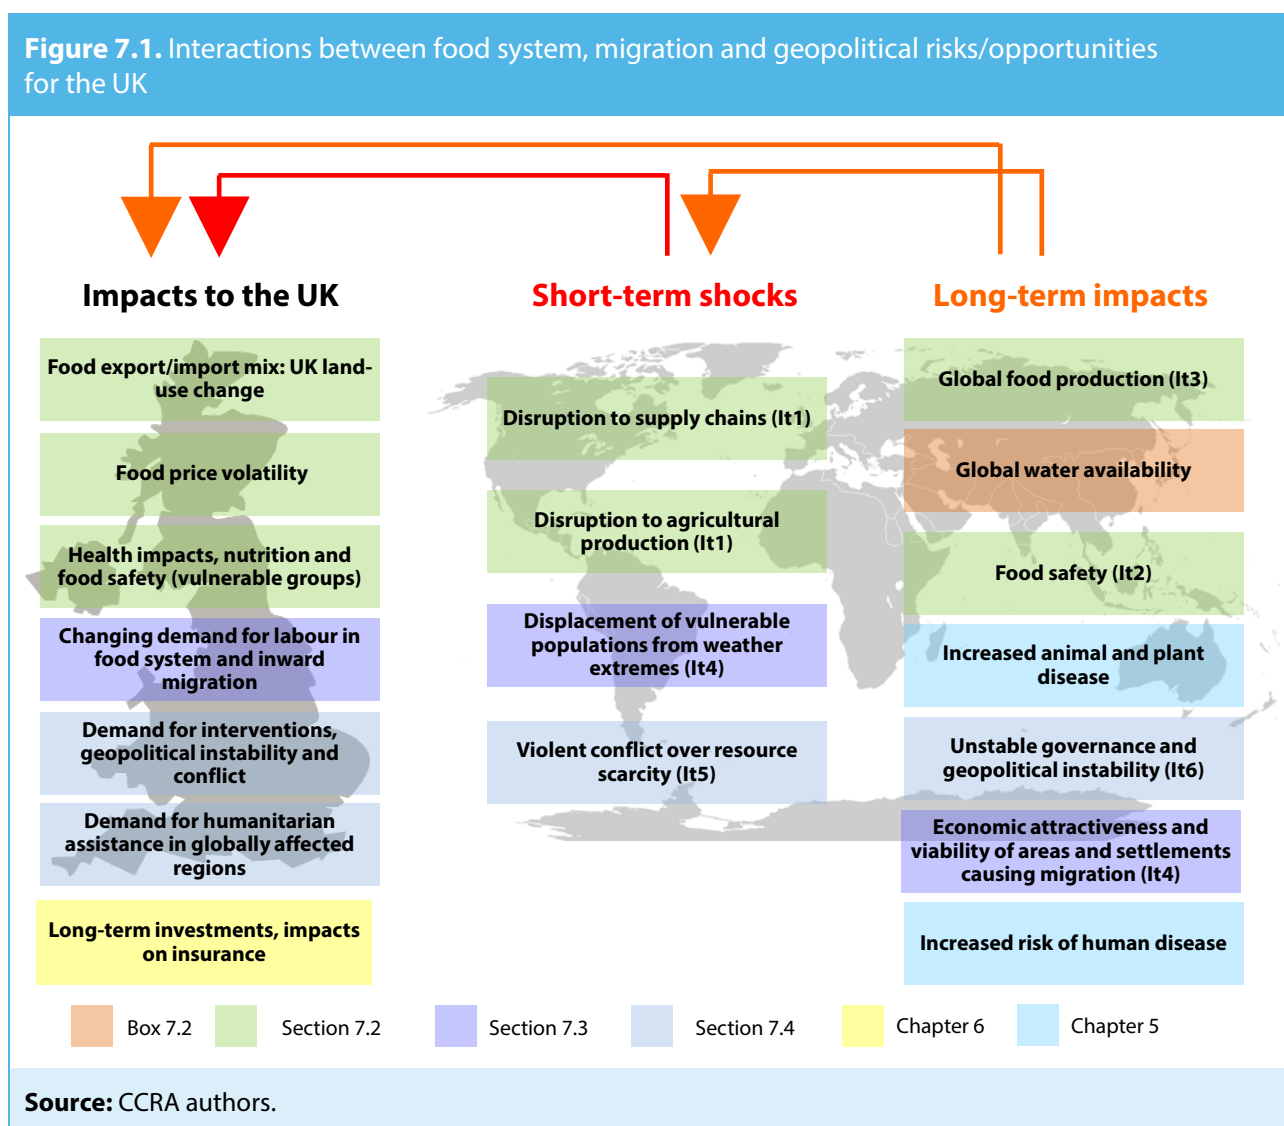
**Figure 7.1.** Interactions between food system, migration and geopolitical risks/opportunities for the UK

Impacts to the UK

Short-term shocks

Long-term impacts

Food export/import mix: UK land-use change

Food price volatility

Health impacts, nutrition and food safety (vulnerable groups)

Changing demand for labour in food system and inward migration

Demand for interventions, geopolitical instability and conflict

Demand for humanitarian assistance in globally affected regions

Long-term investments, impacts on insurance

Disruption to supply chains (It1)

Disruption to agricultural production (It1)

Displacement of vulnerable populations from weather extremes (It4)

Violent conflict over resource scarcity (It5)

Global food production (It3)

Global water availability

Food safety (It2)

Increased animal and plant disease

Unstable governance and geopolitical instability (It6)

Economic attractiveness and viability of areas and settlements causing migration (It4)

Increased risk of human disease

Box 7.2 Section 7.2 Section 7.3 Section 7.4 Chapter 6 Chapter 5

**Source:** CCRA authors.